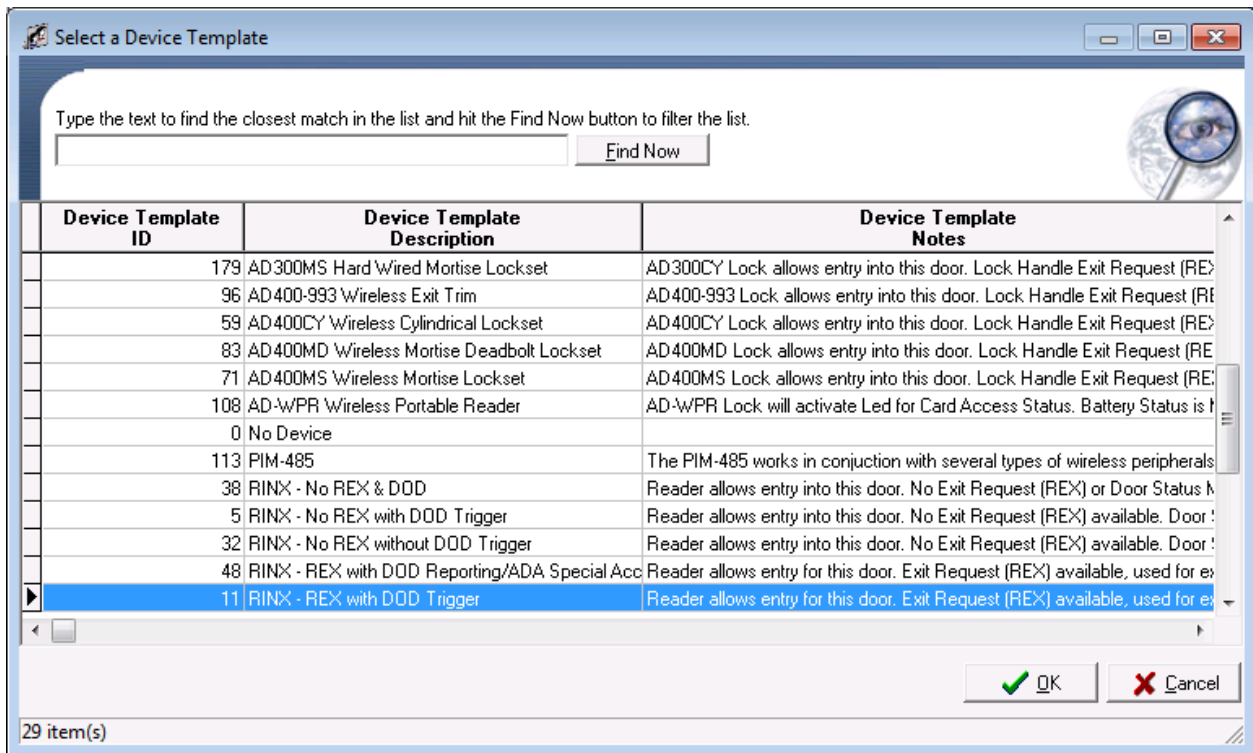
Select a Device Template

Type the text to find the closest match in the list and hit the Find Now button to filter the list.

Find Now

| Device Template ID | Device Template Description | Device Template Notes |
|---|---|---|
| 179 | AD300MS Hard Wired Mortise Lockset | AD300CY Lock allows entry into this door. Lock Handle Exit Request (REX |
| 96 | AD400-993 Wireless Exit Trim | AD400-993 Lock allows entry into this door. Lock Handle Exit Request (RE |
| 59 | AD400CY Wireless Cylindrical Lockset | AD400CY Lock allows entry into this door. Lock Handle Exit Request (REX |
| 83 | AD400MD Wireless Mortise Deadbolt Lockset | AD400MD Lock allows entry into this door. Lock Handle Exit Request (RE |
| 71 | AD400MS Wireless Mortise Lockset | AD400MS Lock allows entry into this door. Lock Handle Exit Request (RE |
| 108 | AD-WPR Wireless Portable Reader | AD-WPR Lock will activate Led for Card Access Status. Battery Status is N |
| 0 | No Device | |
| 113 | PIM-485 | The PIM-485 works in conjuction with several types of wireless peripherals |
| 38 | RINX - No REX & DOD | Reader allows entry into this door. No Exit Request (REX) or Door Status M |
| 5 | RINX - No REX with DOD Trigger | Reader allows entry into this door. No Exit Request (REX) available. Door S |
| 32 | RINX - No REX without DOD Trigger | Reader allows entry into this door. No Exit Request (REX) available. Door S |
| 48 | RINX - REX with DOD Reporting/ADA Special Acc | Reader allows entry for this door. Exit Request (REX) available, used for ex |
| 11 | RINX - REX with DOD Trigger | Reader allows entry for this door. Exit Request (REX) available, used for ex |

OK
Cancel

29 item(s)